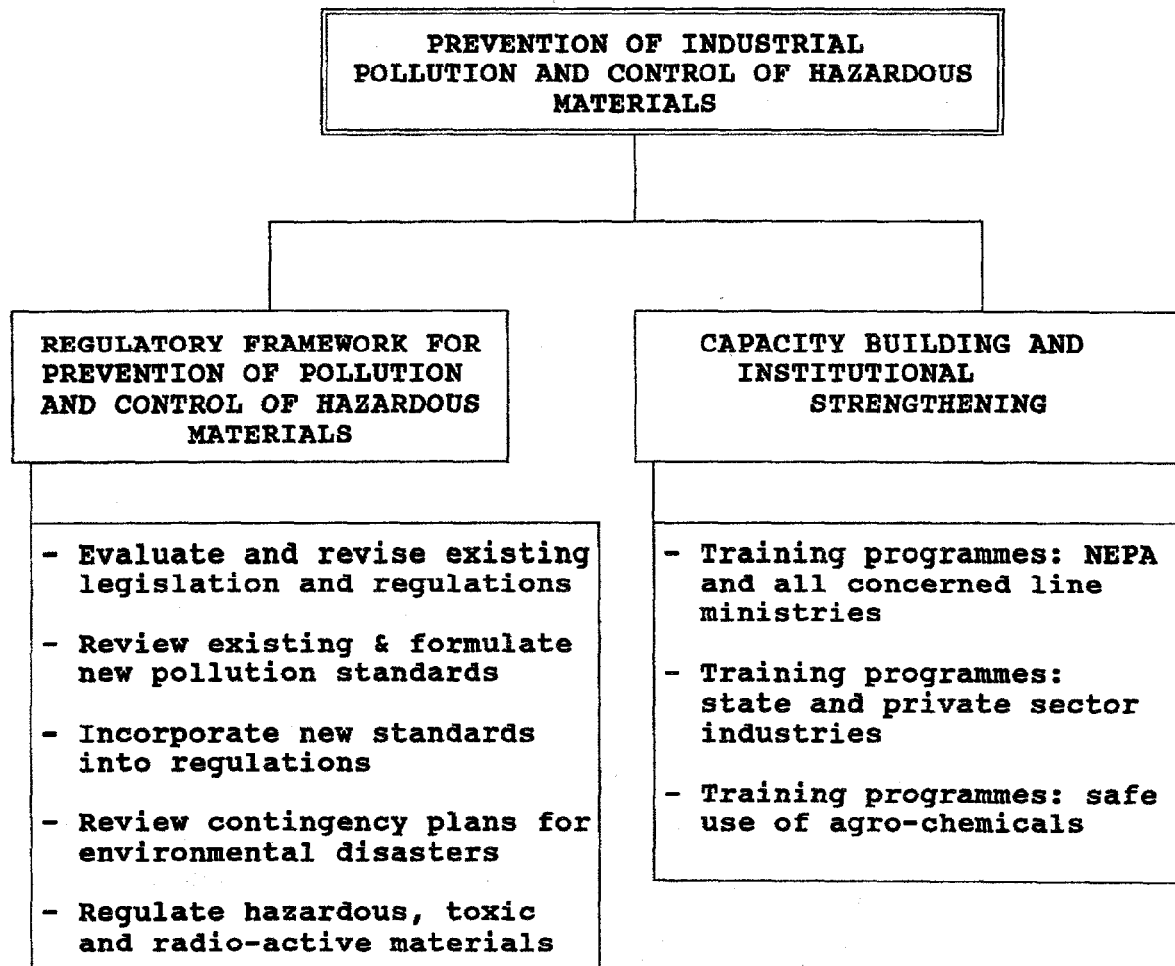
PREVENTION OF INDUSTRIAL POLLUTION AND CONTROL OF HAZARDOUS MATERIALS

REGULATORY FRAMEWORK FOR PREVENTION OF POLLUTION AND CONTROL OF HAZARDOUS MATERIALS

- Evaluate and revise existing legislation and regulations
- Review existing & formulate new pollution standards
- Incorporate new standards into regulations
- Review contingency plans for environmental disasters
- Regulate hazardous, toxic and radio-active materials

CAPACITY BUILDING AND INSTITUTIONAL STRENGTHENING

- Training programmes: NEPA and all concerned line ministries
- Training programmes: state and private sector industries
- Training programmes: safe use of agro-chemicals